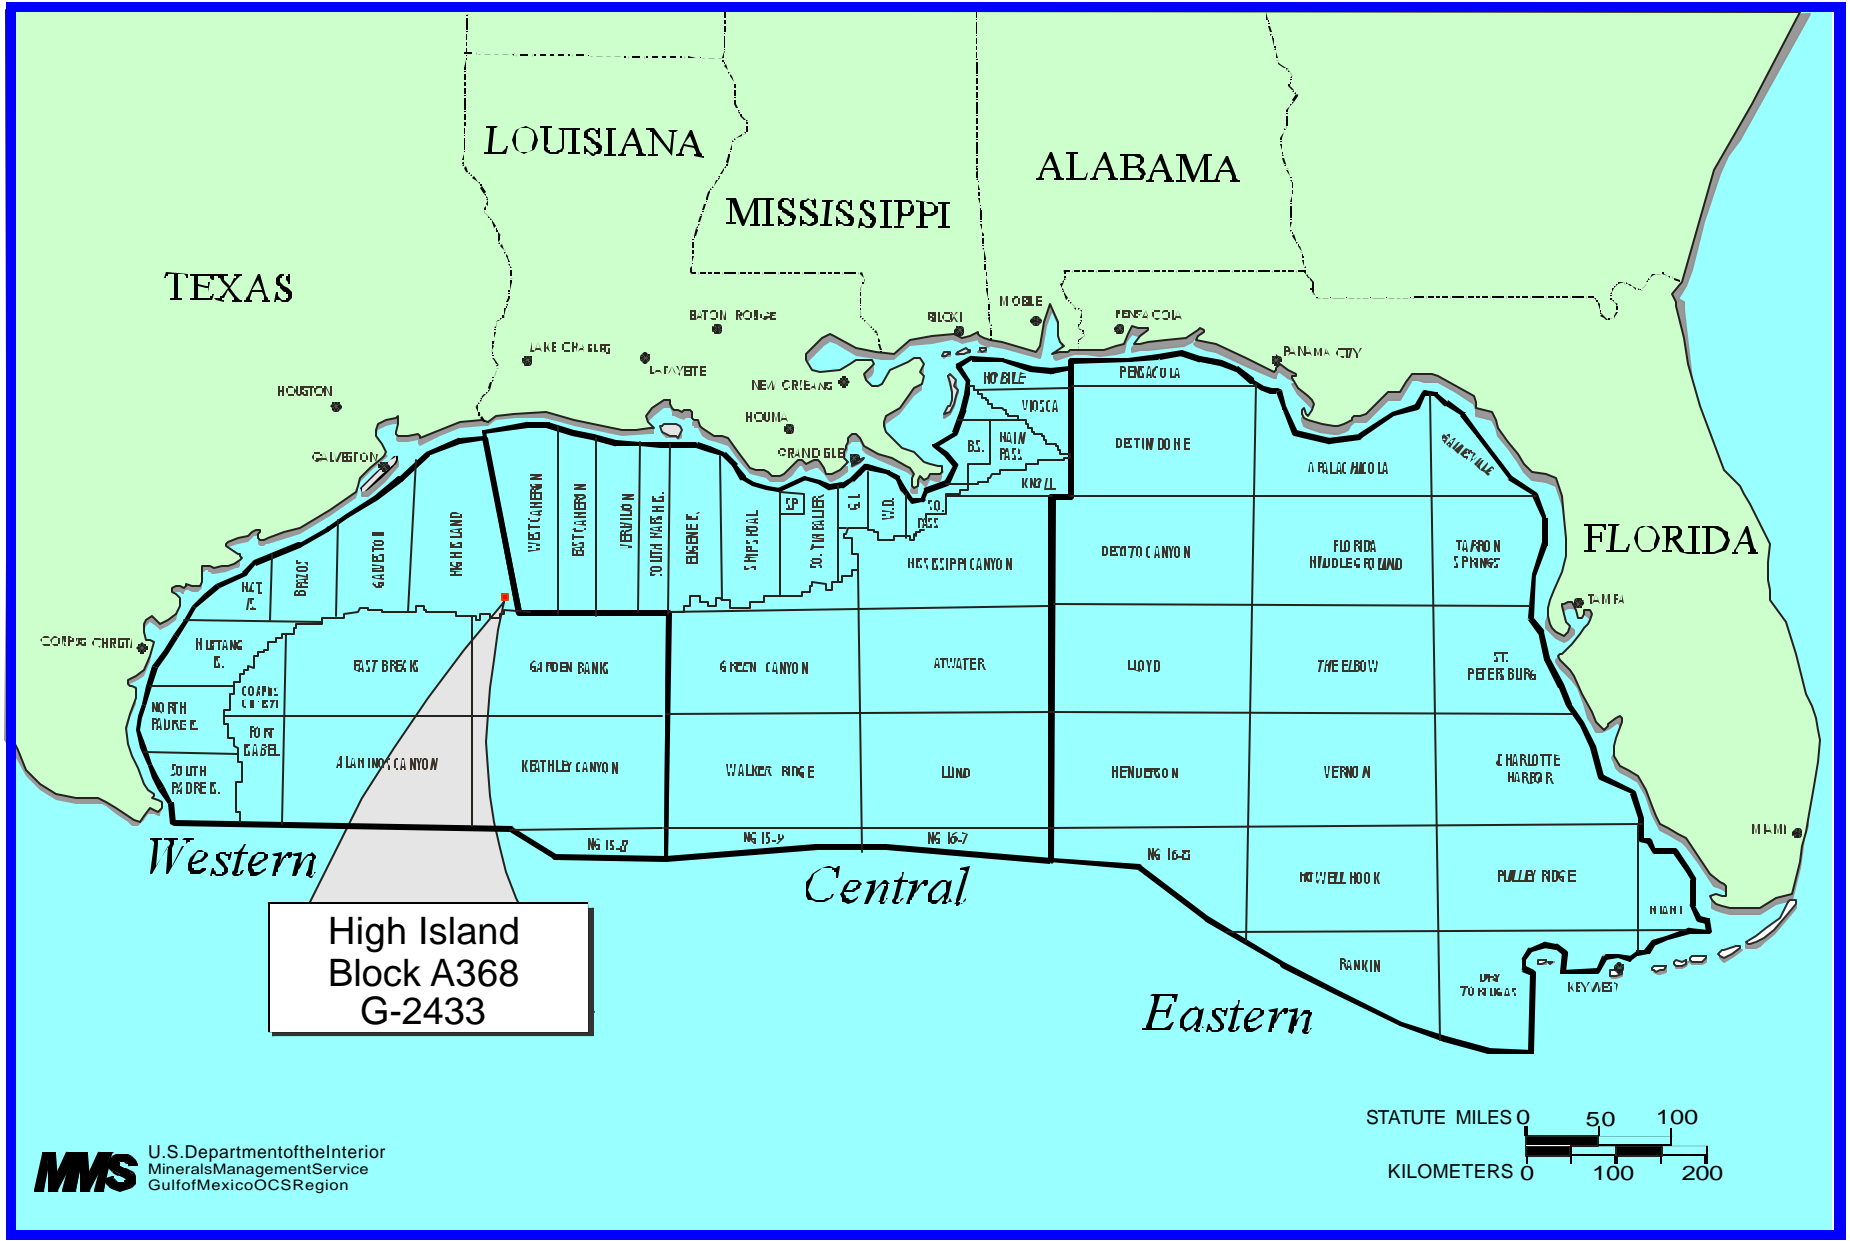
LOUISIANA
ALABAMA
MISSISSIPPI
TEXAS
FLORIDA

BATON ROUGE
LAKE CHARLES
LAFAYETTE
NEW ORLEANS
HOUMA
GRAND ISLE
BILOXI
MOBILE
PENSACOLA
PANAMA CITY
HOUSTON
GALVESTON
CORPUS CHRISTI
TAMPA
MIAMI
KEY WEST

MOBILE
VIOSCA
B.S.
MAIN PASS
KNOLL
PENSACOLA
DESTIN DOME
APALACHICOLA
GAINESVILLE
WEST CAMERON
EAST CAMERON
VERMILION
SOUTH MARSH IS.
EUGENE IS.
SHIP SHOAL
S.P.
SO. TIMBALIER
G.I.
W.D.
SO. PASS
MISSISSIPPI CANYON
DESOTO CANYON
FLORIDA MIDDLE GROUND
TARPON SPRINGS
MAT. IS.
BRAZOS
GALVESTON
HIGH ISLAND
MUSTANG IS.
NORTH PADRE IS.
CORPUS CHRISTI
PORT ISABEL
SOUTH PADRE IS.
EAST BREAKS
ALAMINOS CANYON
GARDEN BANKS
KEATHLEY CANYON
GREEN CANYON
WALKER RIDGE
ATWATER
LUND
LLOYD
HENDERSON
THE ELBOW
VERNON
ST. PETERSBURG
CHARLOTTE HARBOR
NG 15-8
NG 15-9
NG 16-7
NG 16-8
HOWELL HOOK
PULLEY RIDGE
MIAMI
RANKIN
DRY TORTUGAS

Western
Central
Eastern

High Island
Block A368
G-2433

STATUTE MILES 0 50 100
KILOMETERS 0 100 200

MMS
U.S.DepartmentoftheInterior
MineralsManagementService
GulfofMexicoOCSRegion